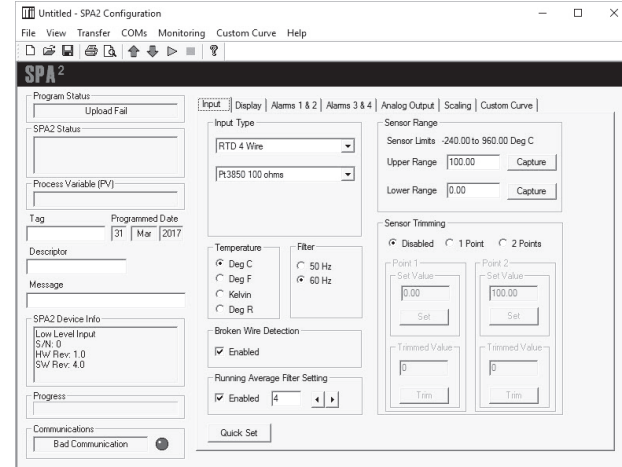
Untitled - SPA2 Configuration

File View Transfer COMs Monitoring Custom Curve Help

SPA²

Program Status
Upload Fail

SPA2 Status

Process Variable (PV)

Tag
Programmed Date
31 Mar 2017

Descriptor

Message

SPA2 Device Info
Low Level Input
S/N: 0
HW Rev: 1.0
SW Rev: 4.0

Progress

Communications
Bad Communication

Input | Display | Alarms 1 & 2 | Alarms 3 & 4 | Analog Output | Scaling | Custom Curve

Input Type
RTD 4 Wire
Pt3850 100 ohms

Temperature
Deg C
Deg F
Kelvin
Deg R

Filter
50 Hz
60 Hz

Broken Wire Detection
Enabled

Running Average Filter Setting
Enabled 4

Quick Set

Sensor Range
Sensor Limits -240.00 to 960.00 Deg C
Upper Range 100.00 Capture
Lower Range 0.00 Capture

Sensor Trimming
Disabled 1 Point 2 Points

Point 1
Set Value
0.00
Set
Trimmed Value
0
Trim

Point 2
Set Value
100.00
Set
Trimmed Value
0
Trim